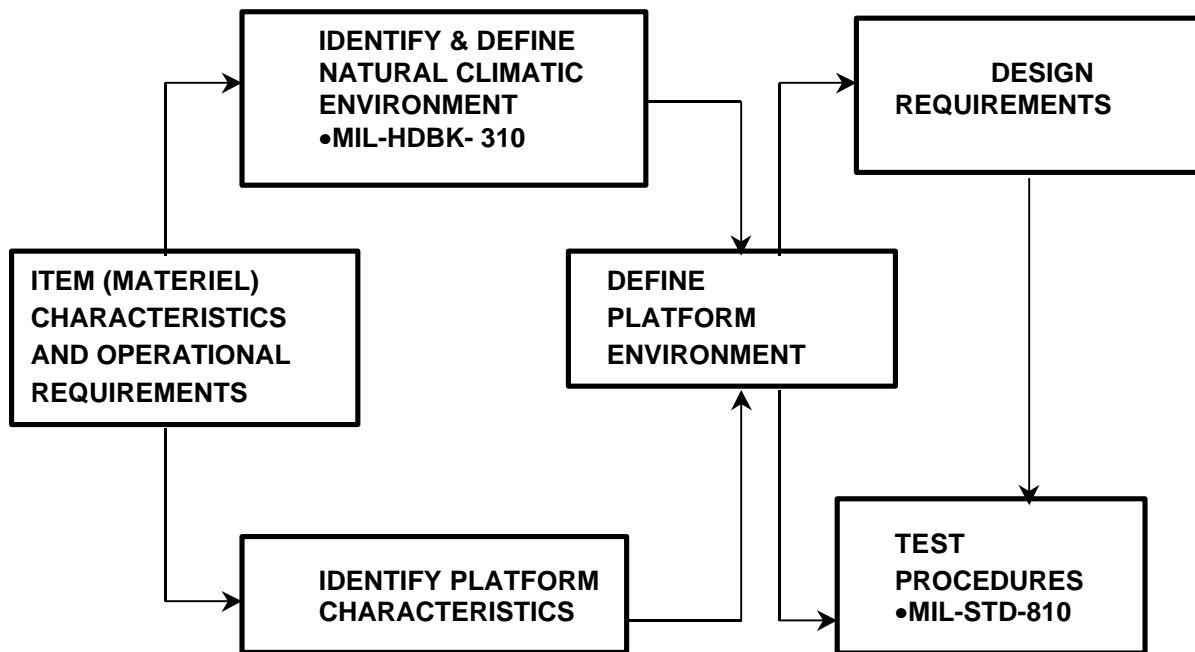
IDENTIFY & DEFINE NATURAL CLIMATIC ENVIRONMENT
•MIL-HDBK- 310

DESIGN REQUIREMENTS

ITEM (MATERIEL) CHARACTERISTICS AND OPERATIONAL REQUIREMENTS

DEFINE PLATFORM ENVIRONMENT

IDENTIFY PLATFORM CHARACTERISTICS

TEST PROCEDURES
•MIL-STD-810